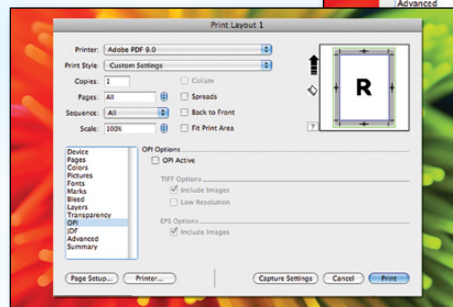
Advanced

Print Layout 1

Printer: Adobe PDF 9.0

Print Style: Custom Settings

Copies: 1

Collate

Pages: All

Spreads

Sequence: All

Back to Front

Scale: 100%

Fit Print Area

R

?

Device
Pages
Colors
Pictures
Fonts
Marks
Bleed
Layers
Transparency
OPI
JDF
Advanced
Summary

OPI Options

OPI Active

TIFF Options

Include Images

Low Resolution

EPS Options

Include Images

Page Setup...

Printer...

Capture Settings

Cancel

Print